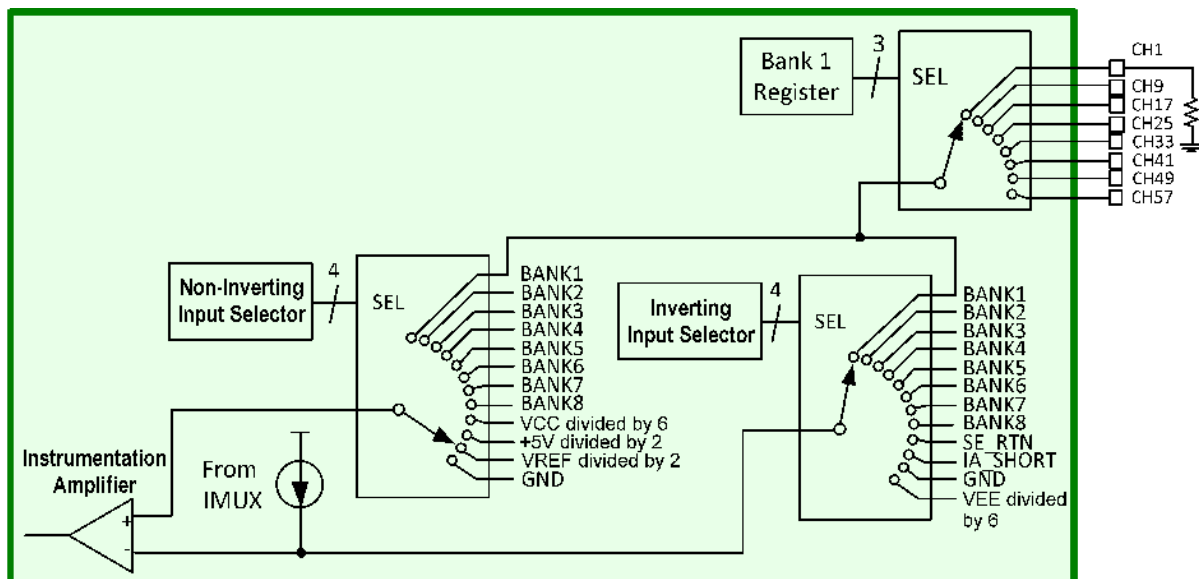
Bank 1 Register
3
SEL
CH1
CH9
CH17
CH25
CH33
CH41
CH49
CH57

Non-Inverting Input Selector
4
SEL
BANK1
BANK2
BANK3
BANK4
BANK5
BANK6
BANK7
BANK8
VCC divided by 6
+5V divided by 2
VREF divided by 2
GND

Inverting Input Selector
4
SEL
BANK1
BANK2
BANK3
BANK4
BANK5
BANK6
BANK7
BANK8
SE_RTN
IA_SHORT
GND
VEE divided by 6

Instrumentation Amplifier
From IMUX
+
-